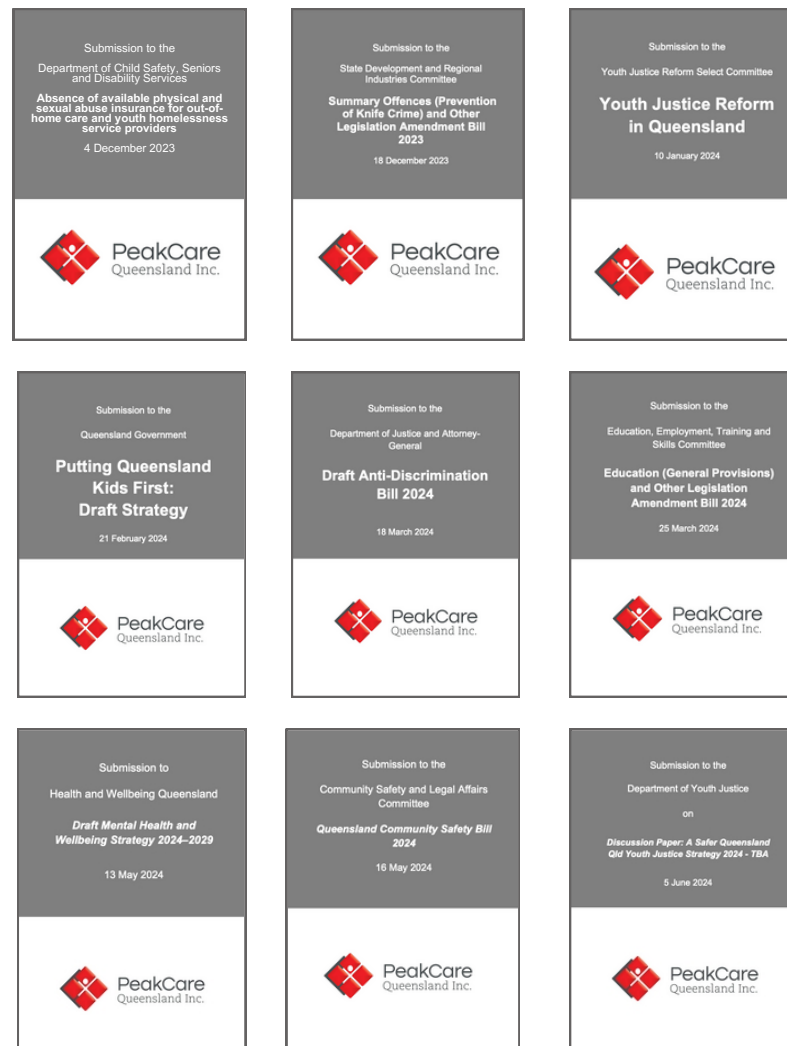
Submission to the

Department of Child Safety, Seniors and Disability Services

Absence of available physical and sexual abuse insurance for out-of-home care and youth homelessness service providers

4 December 2023

PeakCare Queensland Inc.

Submission to the

State Development and Regional Industries Committee

Summary Offences (Prevention of Knife Crime) and Other Legislation Amendment Bill 2023

18 December 2023

PeakCare Queensland Inc.

Submission to the

Youth Justice Reform Select Committee

Youth Justice Reform in Queensland

10 January 2024

PeakCare Queensland Inc.

Submission to the

Queensland Government

Putting Queensland Kids First: Draft Strategy

21 February 2024

PeakCare Queensland Inc.

Submission to the

Department of Justice and Attorney-General

Draft Anti-Discrimination Bill 2024

18 March 2024

PeakCare Queensland Inc.

Submission to the

Education, Employment, Training and Skills Committee

Education (General Provisions) and Other Legislation Amendment Bill 2024

25 March 2024

PeakCare Queensland Inc.

Submission to

Health and Wellbeing Queensland

Draft Mental Health and Wellbeing Strategy 2024–2029

13 May 2024

PeakCare Queensland Inc.

Submission to the

Community Safety and Legal Affairs Committee

Queensland Community Safety Bill 2024

16 May 2024

PeakCare Queensland Inc.

Submission to the

Department of Youth Justice

on

Discussion Paper: A Safer Queensland Qld Youth Justice Strategy 2024 - TBA

5 June 2024

PeakCare Queensland Inc.